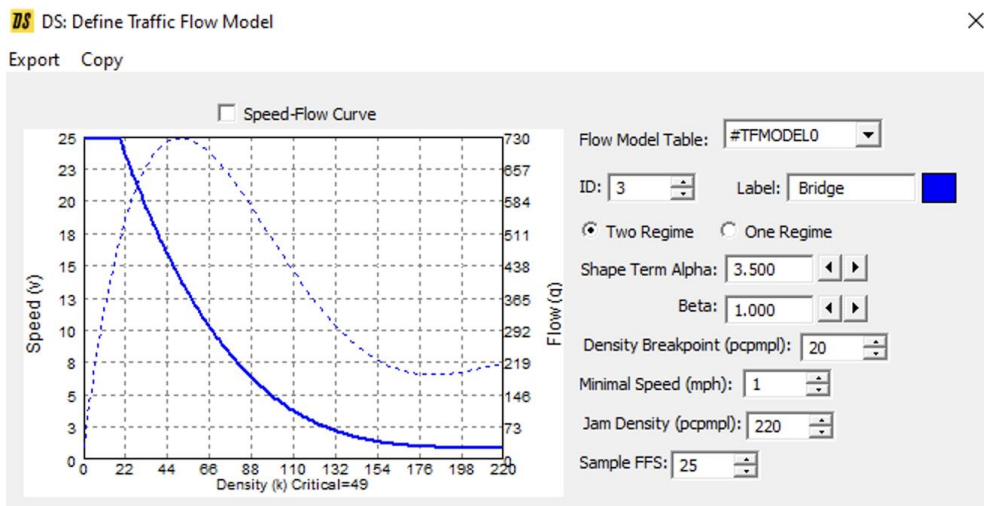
DS DS: Define Traffic Flow Model

Export Copy

Speed-Flow Curve

Speed (v)
25
23
20
18
15
13
10
8
5
3
0

0 22 44 66 88 110 132 154 176 198 220
Density (k) Critical=49

Flow (q)
730
657
584
511
438
365
292
219
146
73
0

Flow Model Table: #TFMODEL0

ID: 3 Label: Bridge

Two Regime One Regime

Shape Term Alpha: 3.500

Beta: 1.000

Density Breakpoint (pcpmpl): 20

Minimal Speed (mph): 1

Jam Density (pcpmpl): 220

Sample FFS: 25